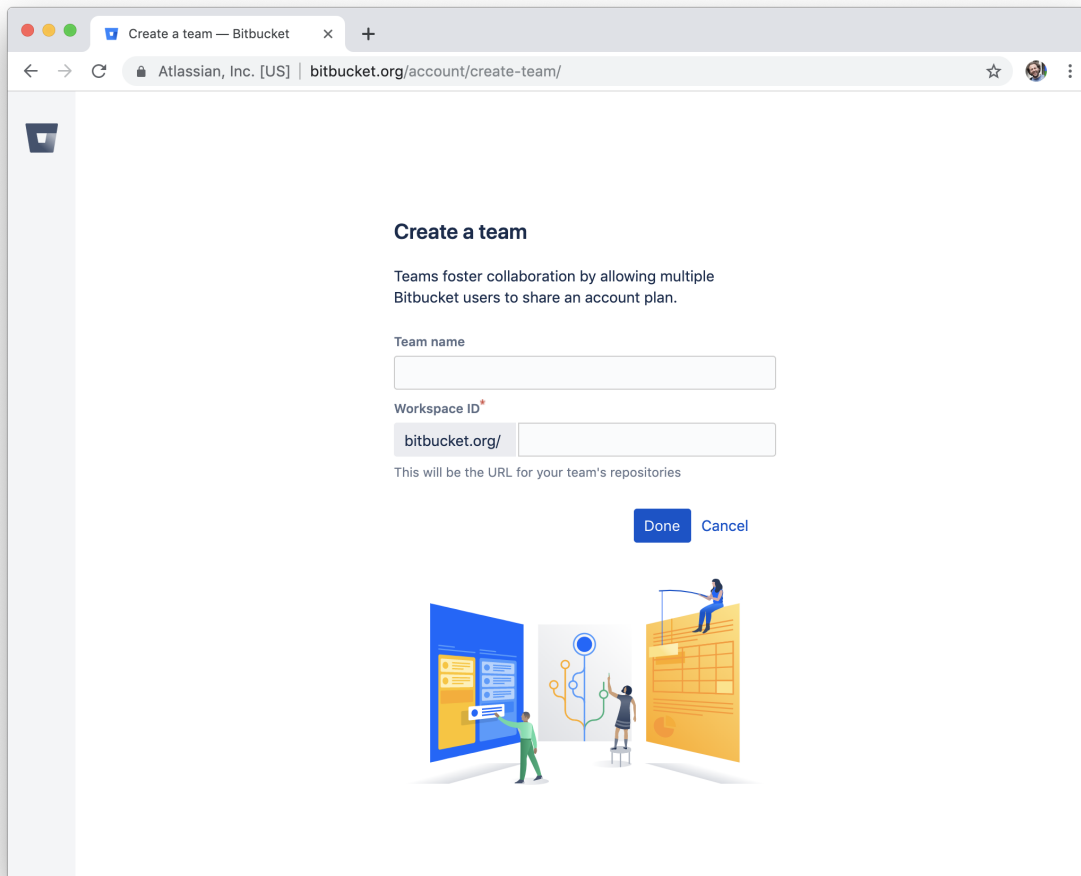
Create a team — Bitbucket

Atlassian, Inc. [US] | bitbucket.org/account/create-team/

Create a team

Teams foster collaboration by allowing multiple Bitbucket users to share an account plan.

Team name

Workspace ID*

bitbucket.org/

This will be the URL for your team's repositories

Done Cancel